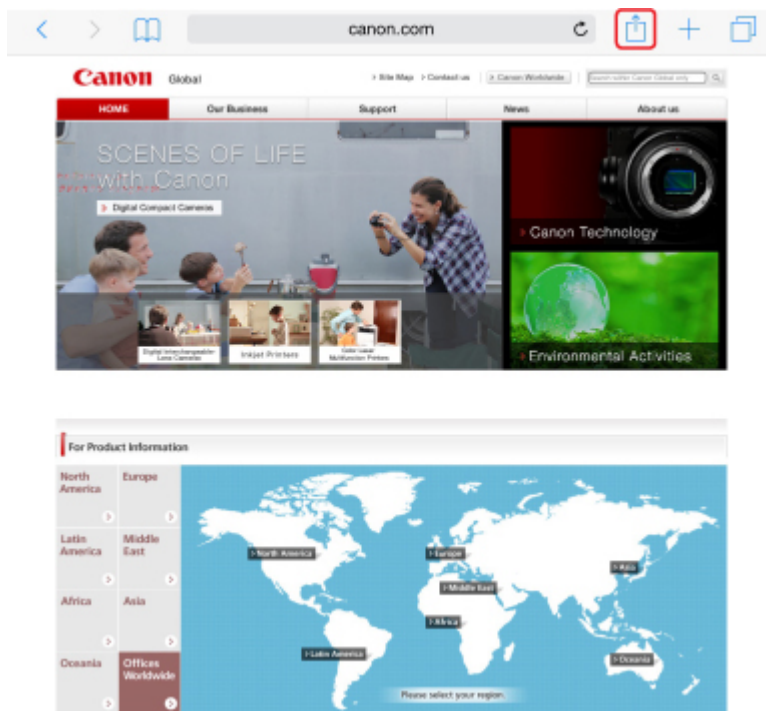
canon.com

Canon Global

Site Map Contact us Canon Worldwide Search within Canon Global only

HOME Our Business Support News About us

SCENES OF LIFE with Canon

Digital Compact Cameras

Digital Interchangeable Lens Cameras Inkjet Printers Color Laser Multifunction Printers

Canon Technology

Environmental Activities

For Product Information

North America Europe

Latin America Middle East

Africa Asia

Oceania Offices Worldwide

North America Europe Asia Middle East Africa Latin America Oceania

Please select your region.